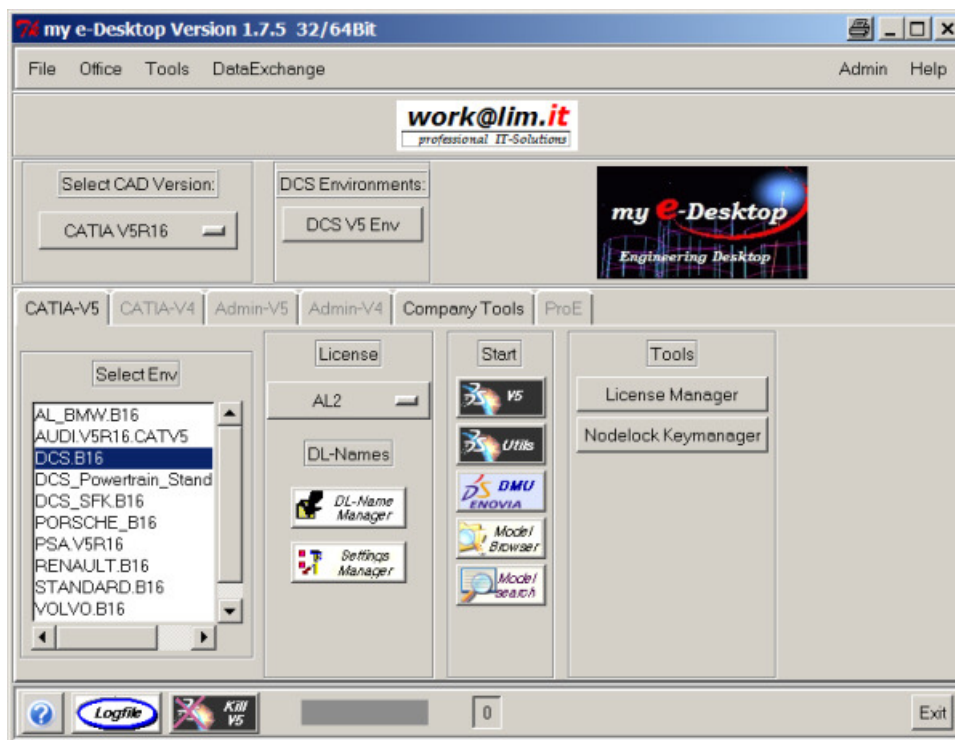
my e-Desktop Version 1.7.5 32/64Bit

File Office Tools DataExchange Admin Help

work@lim.it
professional IT-Solutions

Select CAD Version:
CATIA V5R16

DCS Environments:
DCS V5 Env

my e-Desktop
Engineering Desktop

CATIA-V5 CATIA-V4 Admin-V5 Admin-V4 Company Tools ProE

Select Env
AL_BMW.B16
AUDI.V5R16.CATV5
DCS.B16
DCS_Powertrain_Stand
DCS_SFK.B16
PORSCHE_B16
PSA.V5R16
RENAULT.B16
STANDARD.B16
VOLVO.B16

License
AL2
DL-Names
DL-Name Manager
Settings Manager

Start
V5
Utils
DMU ENOVIA
Model Browser
Model search

Tools
License Manager
Nodelock Keymanager

Logfile
Kill V5
0
Exit